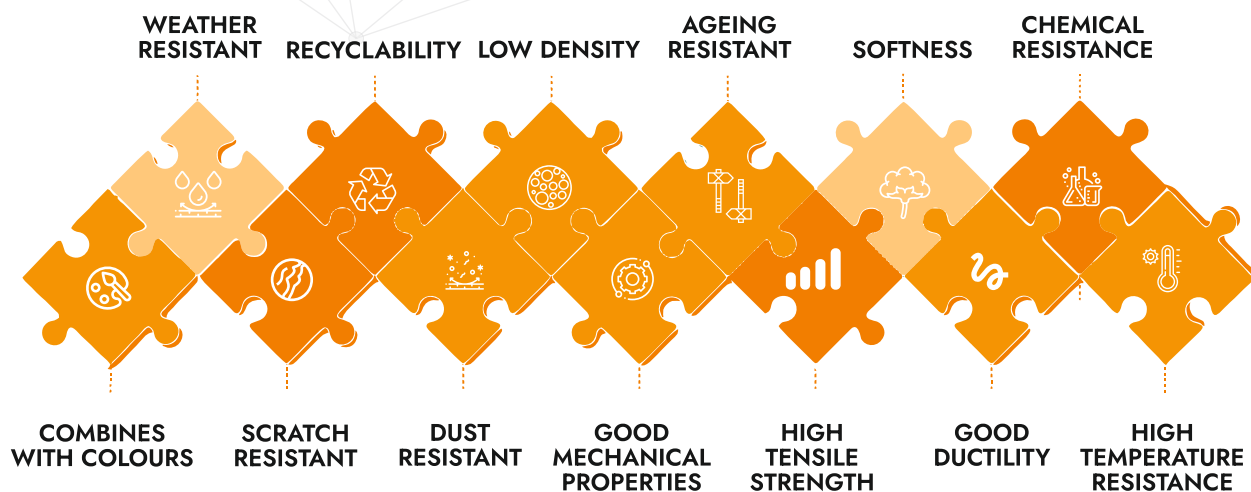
WEATHER RESISTANT

RECYCLABILITY

LOW DENSITY

AGEING RESISTANT

SOFTNESS

CHEMICAL RESISTANCE

COMBINES WITH COLOURS

SCRATCH RESISTANT

DUST RESISTANT

GOOD MECHANICAL PROPERTIES

HIGH TENSILE STRENGTH

GOOD DUCTILITY

HIGH TEMPERATURE RESISTANCE